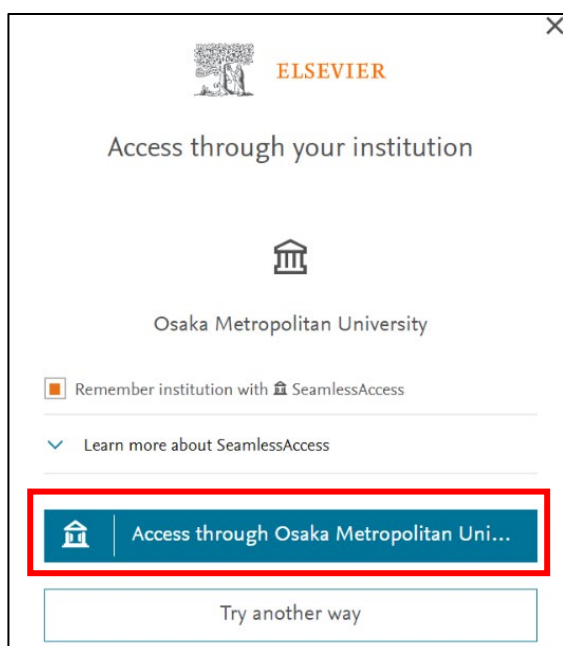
ELSEVIER

Access through your institution

Osaka Metropolitan University

Remember institution with SeamlessAccess

Learn more about SeamlessAccess

Access through Osaka Metropolitan Uni...

Try another way